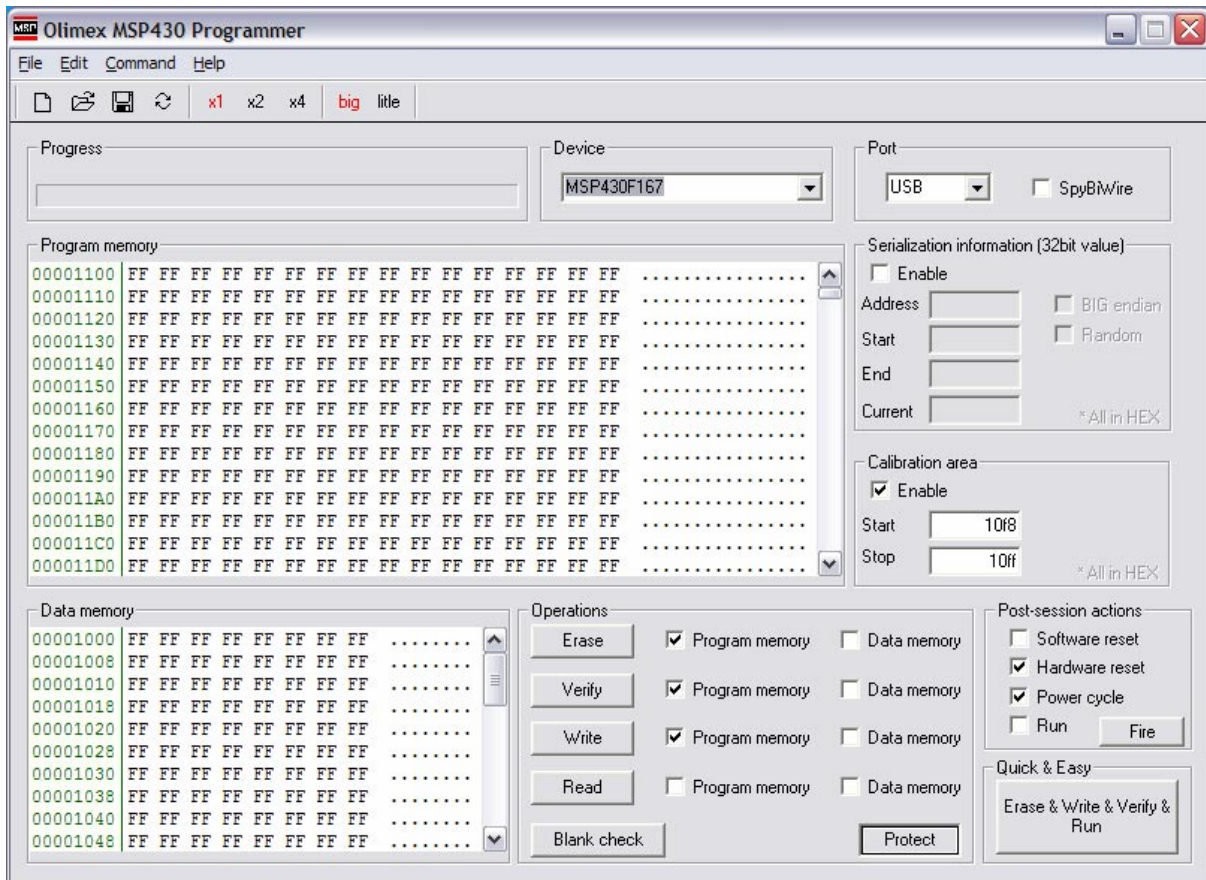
MSP Olimex MSP430 Programmer

File Edit Command Help

x1 x2 x4 big litle

Progress

Device
MSP430F167

Port
USB
SpyBiWire

Program memory
00001100 FF FF FF FF FF FF FF FF FF FF FF FF FF FF FF FF ................
00001110 FF FF FF FF FF FF FF FF FF FF FF FF FF FF FF FF ................
00001120 FF FF FF FF FF FF FF FF FF FF FF FF FF FF FF FF ................
00001130 FF FF FF FF FF FF FF FF FF FF FF FF FF FF FF FF ................
00001140 FF FF FF FF FF FF FF FF FF FF FF FF FF FF FF FF ................
00001150 FF FF FF FF FF FF FF FF FF FF FF FF FF FF FF FF ................
00001160 FF FF FF FF FF FF FF FF FF FF FF FF FF FF FF FF ................
00001170 FF FF FF FF FF FF FF FF FF FF FF FF FF FF FF FF ................
00001180 FF FF FF FF FF FF FF FF FF FF FF FF FF FF FF FF ................
00001190 FF FF FF FF FF FF FF FF FF FF FF FF FF FF FF FF ................
000011A0 FF FF FF FF FF FF FF FF FF FF FF FF FF FF FF FF ................
000011B0 FF FF FF FF FF FF FF FF FF FF FF FF FF FF FF FF ................
000011C0 FF FF FF FF FF FF FF FF FF FF FF FF FF FF FF FF ................
000011D0 FF FF FF FF FF FF FF FF FF FF FF FF FF FF FF FF ................

Serialization information (32bit value)
Enable
Address
Start
End
Current
BIG endian
Random
* All in HEX

Calibration area
Enable
Start 10f8
Stop 10ff
* All in HEX

Data memory
00001000 FF FF FF FF FF FF FF FF ........
00001008 FF FF FF FF FF FF FF FF ........
00001010 FF FF FF FF FF FF FF FF ........
00001018 FF FF FF FF FF FF FF FF ........
00001020 FF FF FF FF FF FF FF FF ........
00001028 FF FF FF FF FF FF FF FF ........
00001030 FF FF FF FF FF FF FF FF ........
00001038 FF FF FF FF FF FF FF FF ........
00001040 FF FF FF FF FF FF FF FF ........
00001048 FF FF FF FF FF FF FF FF ........

Operations
Erase Program memory Data memory
Verify Program memory Data memory
Write Program memory Data memory
Read Program memory Data memory
Blank check
Protect

Post-session actions
Software reset
Hardware reset
Power cycle
Run
Fire

Quick & Easy
Erase & Write & Verify & Run